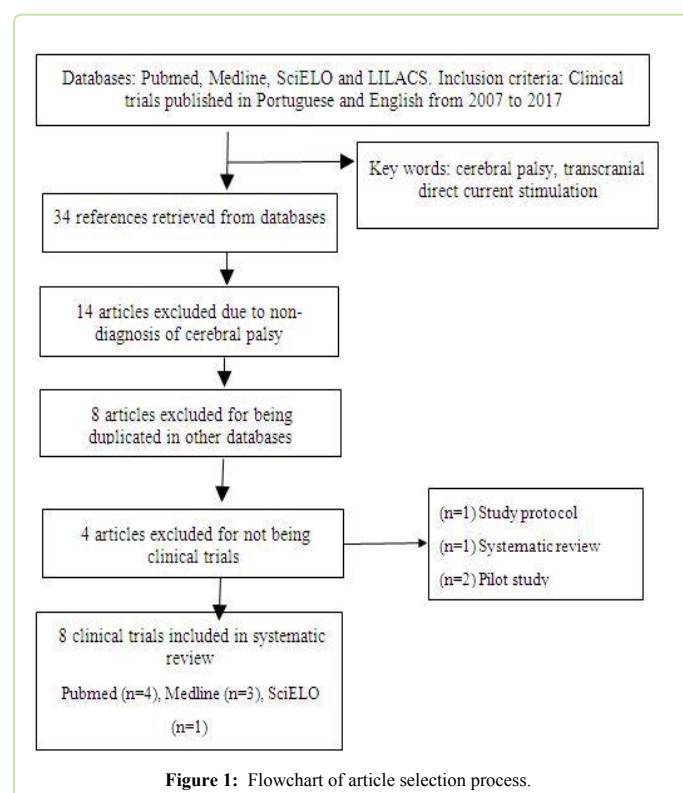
Databases: Pubmed, Medline, SciELO and LILACS. Inclusion criteria: Clinical trials published in Portuguese and English from 2007 to 2017

Key words: cerebral palsy, transcranial direct current stimulation

34 references retrieved from databases

14 articles excluded due to non-diagnosis of cerebral palsy

8 articles excluded for being duplicated in other databases

4 articles excluded for not being clinical trials

(n=1) Study protocol

(n=1) Systematic review

(n=2) Pilot study

8 clinical trials included in systematic review

Pubmed (n=4), Medline (n=3), SciELO (n=1)

Figure 1: Flowchart of article selection process.